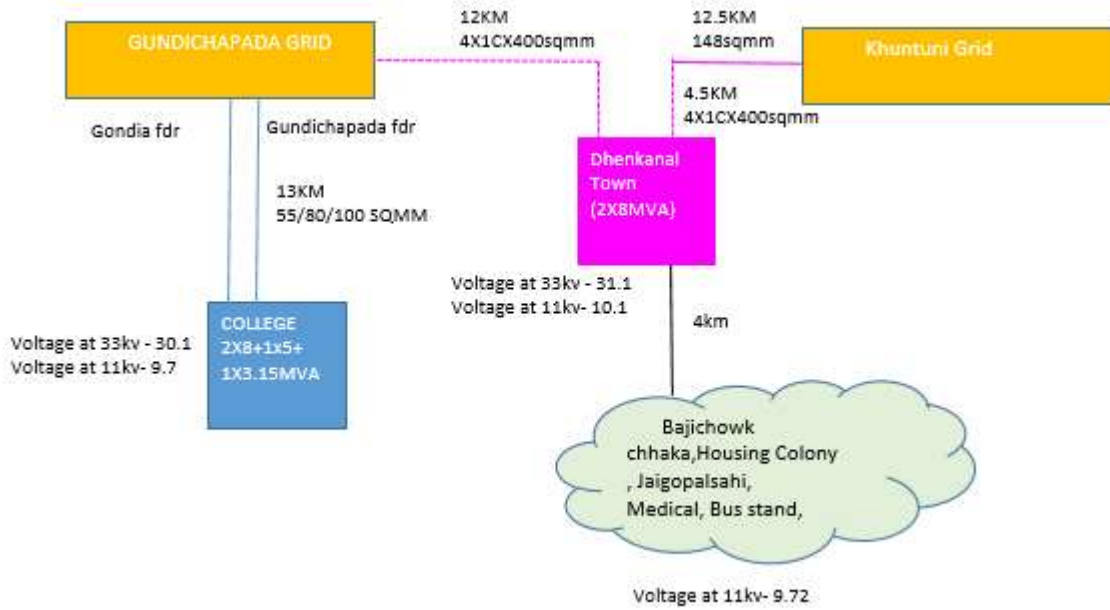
GUNDICHAPADA GRID

12KM
4X1CX400sqmm

12.5KM
148sqmm

Khuntuni Grid

4.5KM
4X1CX400sqmm

Gondia fdr

Gundichapada fdr

13KM
55/80/100 SQMM

Dhenkanal Town (2X8MVA)

Voltage at 33kv - 31.1
Voltage at 11kv- 10.1

4km

Voltage at 33kv - 30.1
Voltage at 11kv- 9.7

COLLEGE
2X8+1x5+
1X3.15MVA

Bajichowk chhaka,Housing Colony , Jaigopalsahi, Medical, Bus stand,

Voltage at 11kv- 9.72